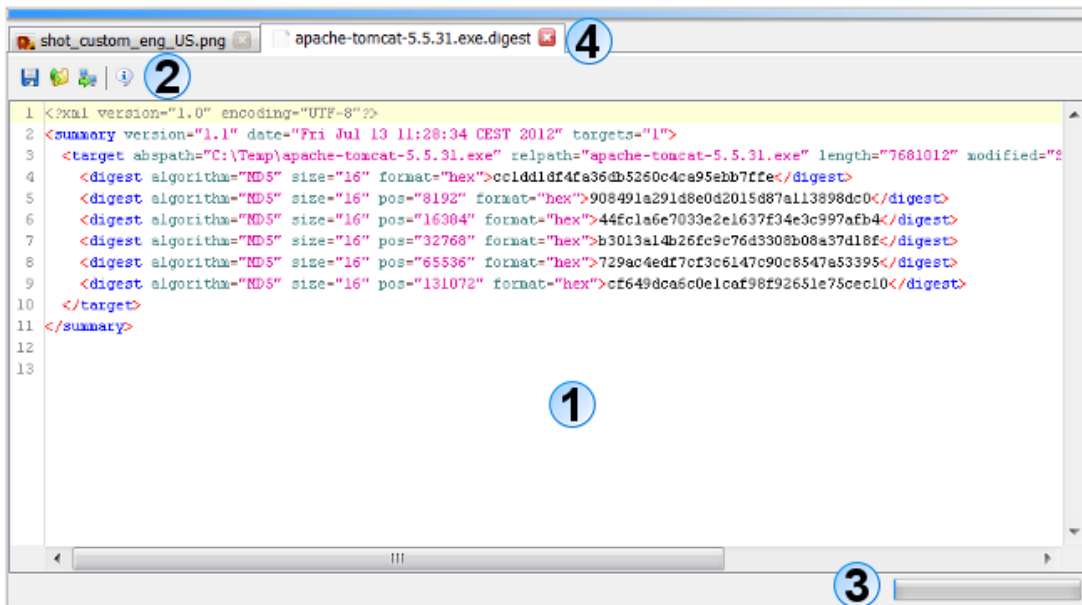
shot_custom_eng_US.png
apache-tomcat-5.5.31.exe.digest
4
2
1 <?xml version="1.0" encoding="UTF-8"?>
2 <summary version="1.1" date="Fri Jul 13 11:28:34 CEST 2012" targets="1">
3 <target abspath="C:\Temp\apache-tomcat-5.5.31.exe" relpath="apache-tomcat-5.5.31.exe" length="7681012" modified="2
4 <digest algorithm="MD5" size="16" format="hex">cc1dd1df4fa36db5260c4ca95ebb7ffe</digest>
5 <digest algorithm="MD5" size="16" pos="8192" format="hex">908491a291d8e0d2015d87a113898dc0</digest>
6 <digest algorithm="MD5" size="16" pos="16384" format="hex">44fc1a6e7033e2e1637f34e3c997afb4</digest>
7 <digest algorithm="MD5" size="16" pos="32768" format="hex">b3013a14b26fc9c76d3308b08a37d18f</digest>
8 <digest algorithm="MD5" size="16" pos="65536" format="hex">729ac4edf7cf3c6147c90c8547a53395</digest>
9 <digest algorithm="MD5" size="16" pos="131072" format="hex">cf649dca6c0e1caf98f92651e75cec10</digest>
10 </target>
11 </summary>
12
13
1
III
3